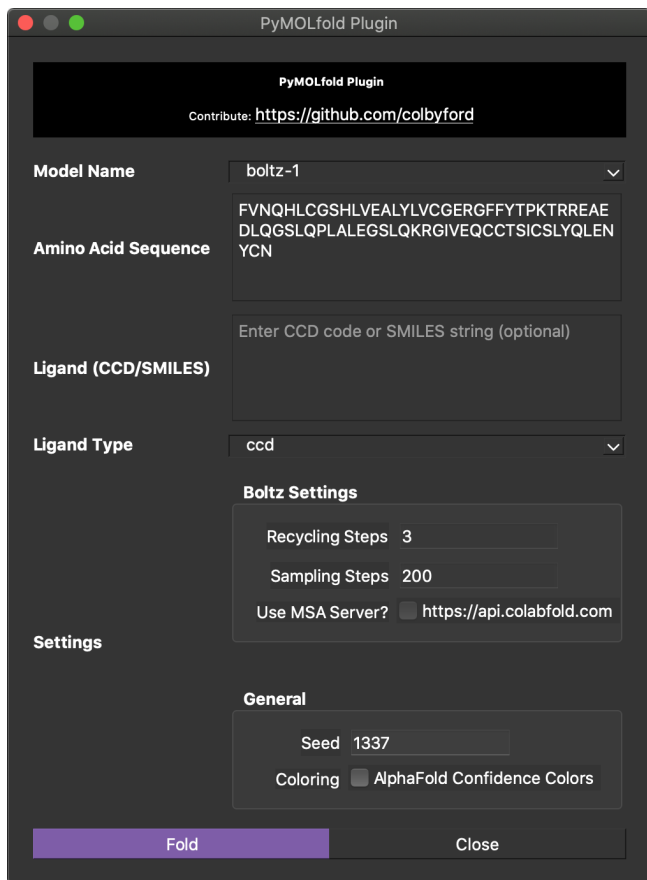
PyMOLfold Plugin

PyMOLfold Plugin

Contribute: https://github.com/colbyford

Model Name
boltz-1

Amino Acid Sequence
FVNQHLCGSHLVEALYLVCGERGFFYTPKTRREAEDLQGSLQPLALEGSLQKRGIVEQCCTSICSLYQLENYCN

Ligand (CCD/SMILES)
Enter CCD code or SMILES string (optional)

Ligand Type
ccd

Boltz Settings
Recycling Steps 3
Sampling Steps 200
Use MSA Server? https://api.colabfold.com

Settings

General
Seed 1337
Coloring AlphaFold Confidence Colors

Fold
Close